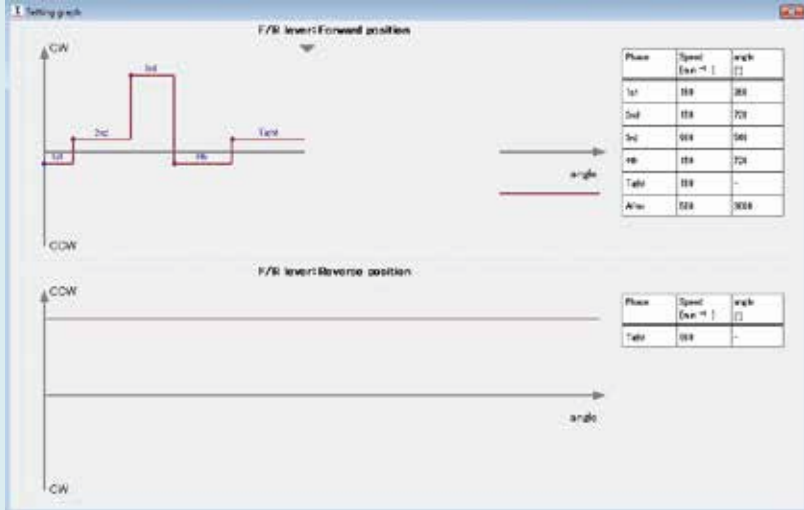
Setting graph

F/R lever: Forward position

CW

1st

2nd

3rd

4th

Tight

CCW

angle

| Phase | Speed [min⁻¹] | angle [°] |
|---|---|---|
| 1st | 150 | 360 |
| 2nd | 150 | 720 |
| 3rd | 900 | 540 |
| 4th | 150 | 720 |
| Tight | 150 | - |
| After | 500 | 3000 |

F/R lever: Reverse position

CCW

angle

CW

| Phase | Speed [min⁻¹] | angle [°] |
|---|---|---|
| Tight | 900 | - |